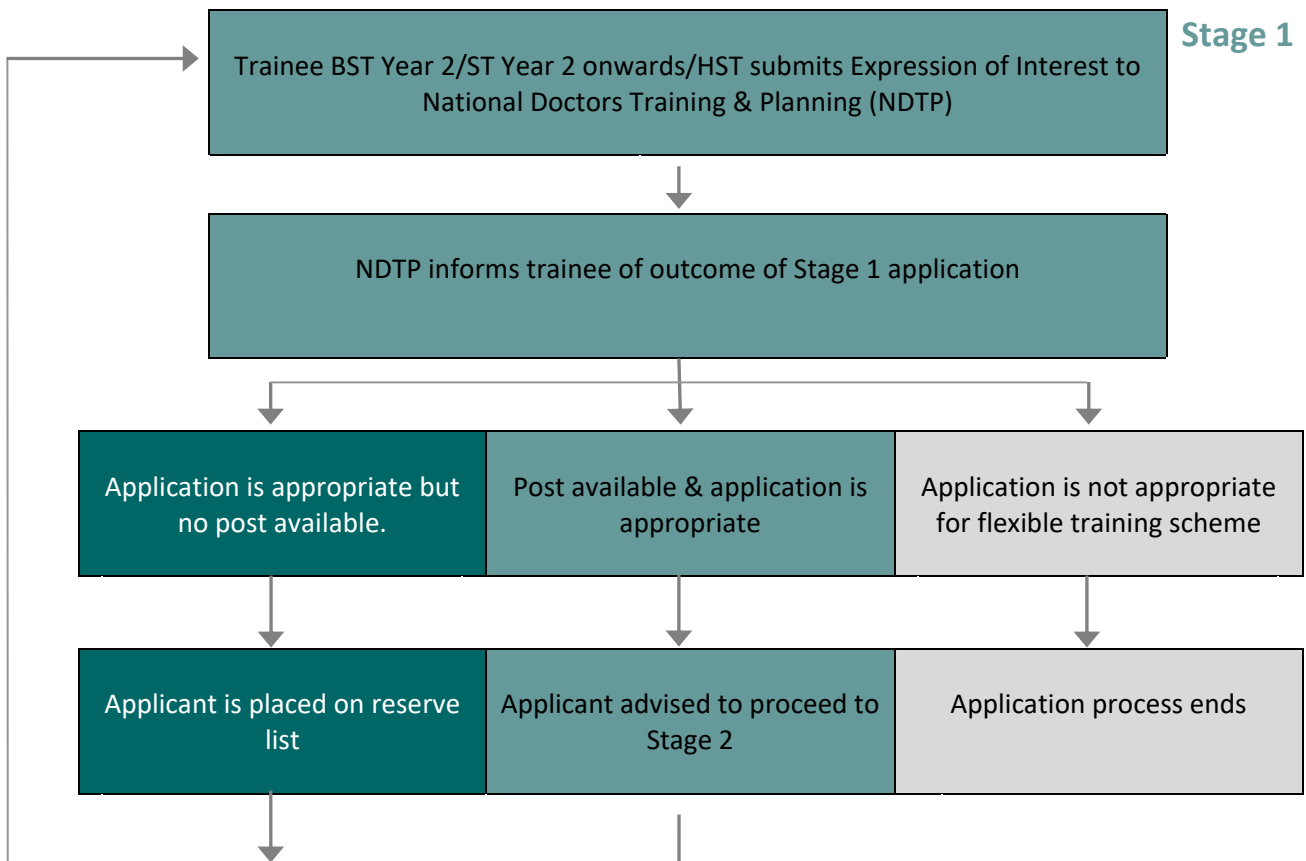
Stage 1

Trainee BST Year 2/ST Year 2 onwards/HST submits Expression of Interest to National Doctors Training & Planning (NDTP)

NDTP informs trainee of outcome of Stage 1 application

Application is appropriate but no post available.

Post available & application is appropriate

Application is not appropriate for flexible training scheme

Applicant is placed on reserve list

Applicant advised to proceed to Stage 2

Application process ends